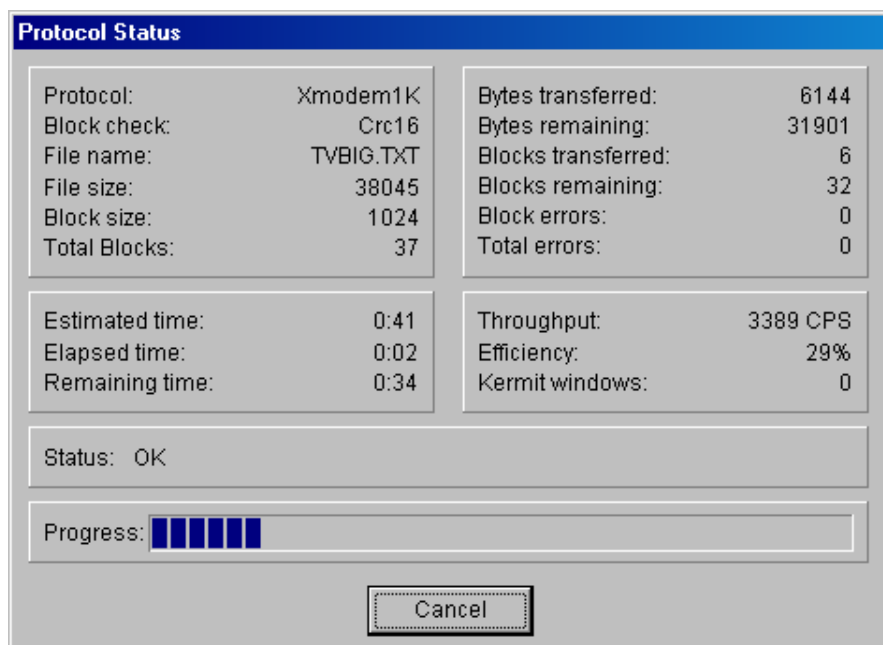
Protocol Status

| | |
|---|---|
| Protocol: | Xmodem1K |
| Block check: | Crc16 |
| File name: | TVBIG.TXT |
| File size: | 38045 |
| Block size: | 1024 |
| Total Blocks: | 37 |

| | |
|---|---|
| Bytes transferred: | 6144 |
| Bytes remaining: | 31901 |
| Blocks transferred: | 6 |
| Blocks remaining: | 32 |
| Block errors: | 0 |
| Total errors: | 0 |

| | |
|---|---|
| Estimated time: | 0:41 |
| Elapsed time: | 0:02 |
| Remaining time: | 0:34 |

| | |
|---|---|
| Throughput: | 3389 CPS |
| Efficiency: | 29% |
| Kermit windows: | 0 |

Status: OK

Progress:

Cancel